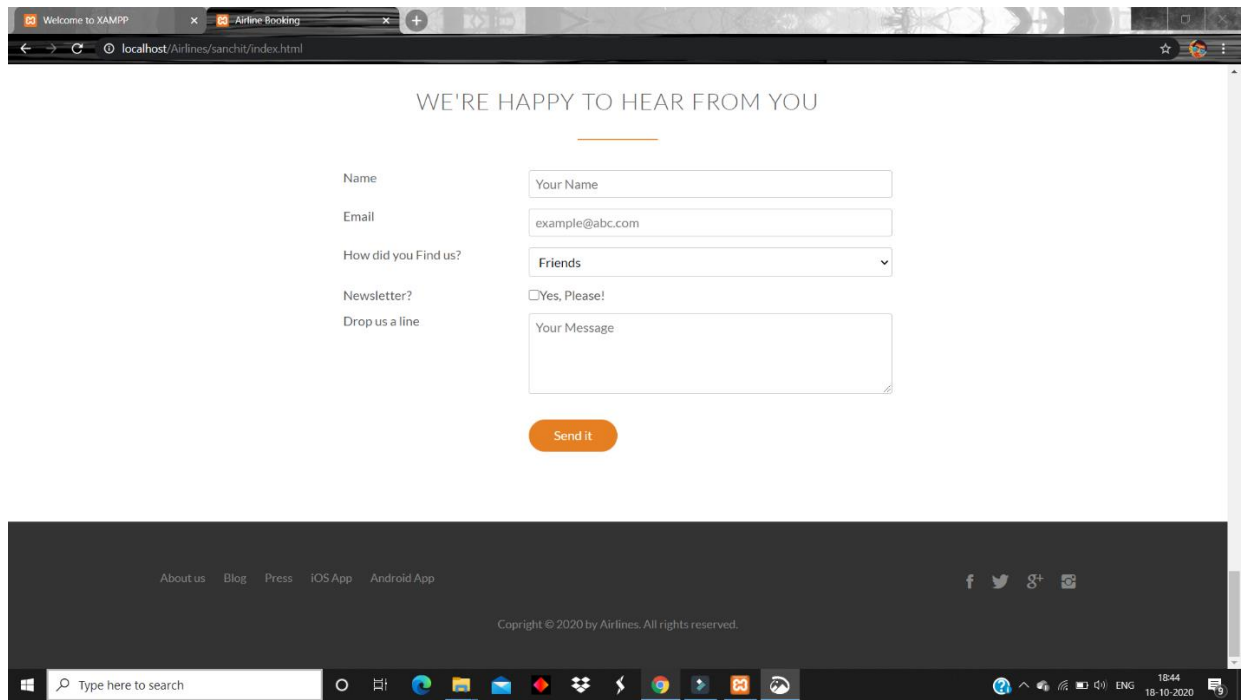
Welcome to XAMPP
Airline Booking
localhost/Airlines/sanchit/index.html

WE'RE HAPPY TO HEAR FROM YOU

Name
Your Name
Email
example@abc.com
How did you Find us?
Friends
Newsletter?
Yes, Please!
Drop us a line
Your Message

Send it

About us Blog Press iOS App Android App

Copright © 2020 by Airlines. All rights reserved.

Type here to search
ENG 18:44 18-10-2020